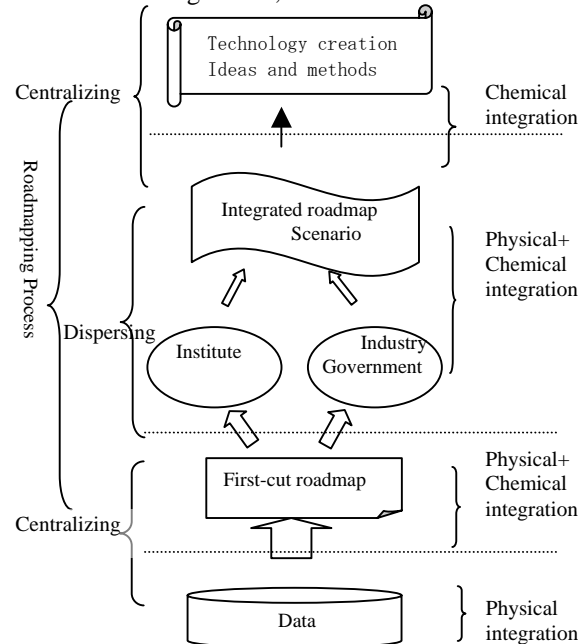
Technology creation
Ideas and methods

Centralizing

Chemical integration

Roadmapping Process

Integrated roadmap
Scenario

Physical+ Chemical integration

Dispersing

Institute

Industry
Government

Physical+ Chemical integration

First-cut roadmap

Centralizing

Data

Physical integration